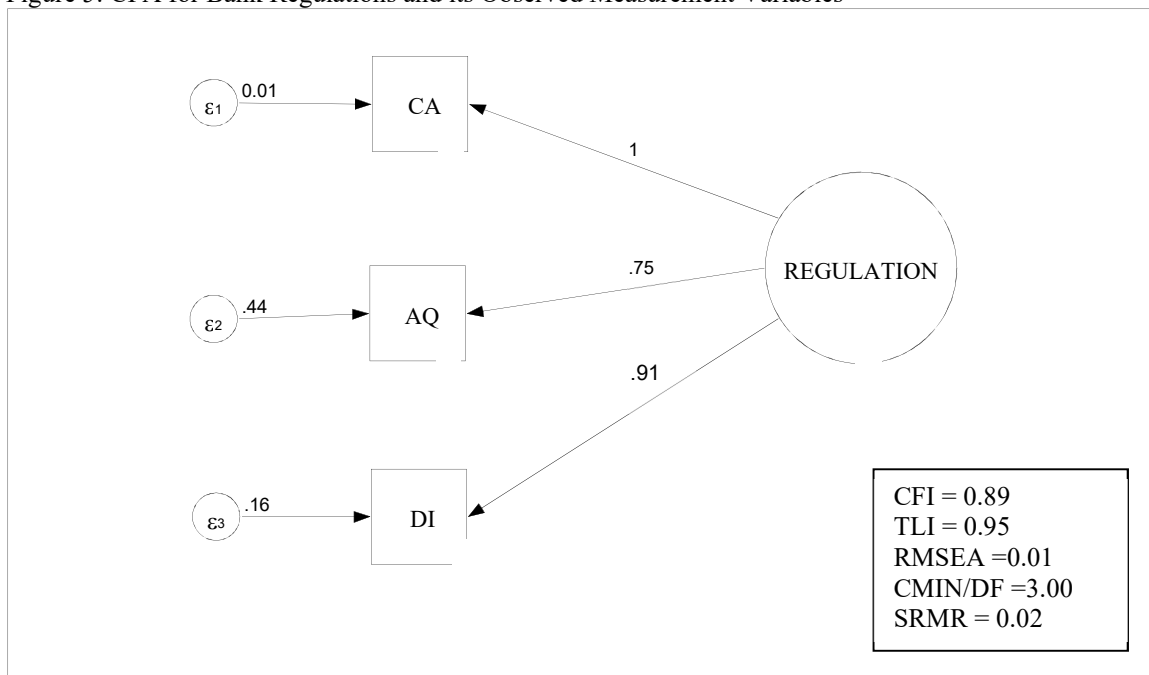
Figure 3: CFA for Bank Regulations and its Observed Measurement Variables

$\varepsilon_1$ 0.01 CA

1

.75

REGULATION

$\varepsilon_2$ .44 AQ

.91

$\varepsilon_3$ .16 DI

CFI = 0.89
TLI = 0.95
RMSEA =0.01
CMIN/DF =3.00
SRMR = 0.02